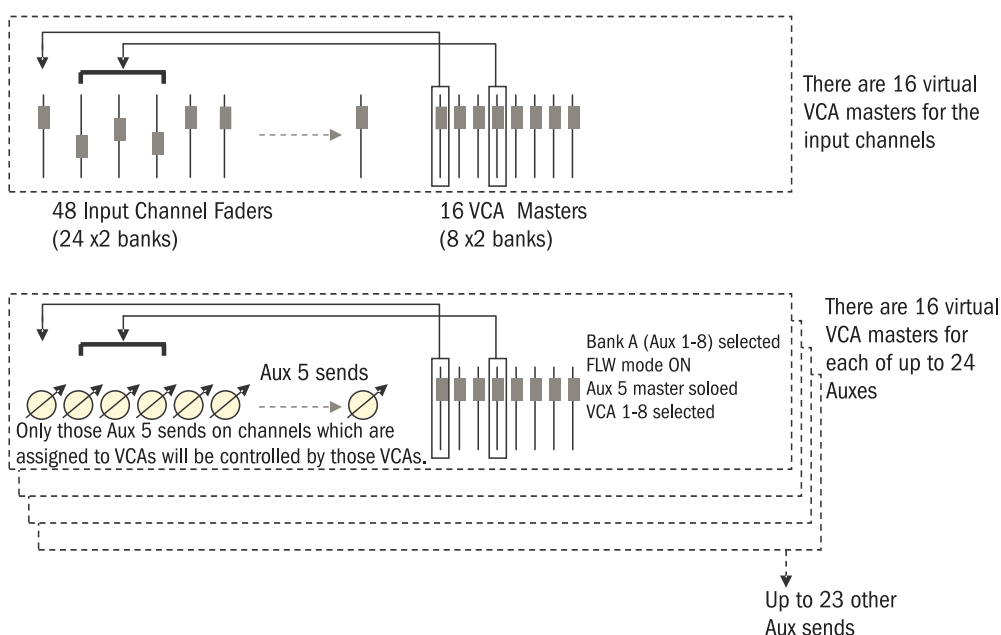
There are 16 virtual VCA masters for the input channels

48 Input Channel Faders
(24 x2 banks)

16 VCA Masters
(8 x2 banks)

There are 16 virtual VCA masters for each of up to 24 Auxes

Bank A (Aux 1-8) selected
FLW mode ON
Aux 5 master soloed
VCA 1-8 selected

Aux 5 sends

Only those Aux 5 sends on channels which are assigned to VCAs will be controlled by those VCAs.

Up to 23 other Aux sends